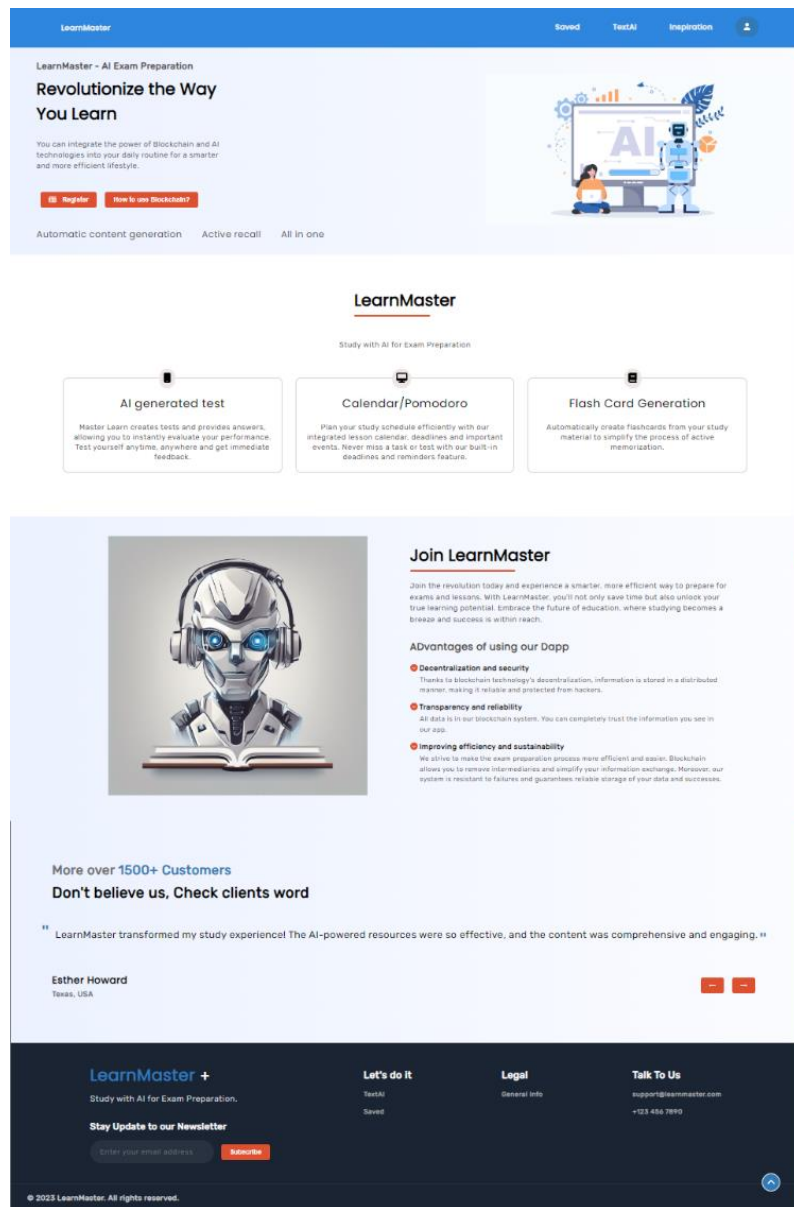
LearnMaster

Saved TextAI Inspiration

LearnMaster - AI Exam Preparation

Revolutionize the Way You Learn

You can integrate the power of Blockchain and AI technologies into your daily routine for a smarter and more efficient lifestyle.

Register How to use Blockchain?

Automatic content generation Active recall All in one

AI

LearnMaster

Study with AI for Exam Preparation

AI generated test

Master Learn creates tests and provides answers, allowing you to instantly evaluate your performance. Test yourself anytime, anywhere and get immediate feedback.

Calendar/Pomodoro

Plan your study schedule efficiently with our integrated lesson calendar, deadlines and important events. Never miss a task or test with our built-in deadlines and reminders feature.

Flash Card Generation

Automatically create flashcards from your study material to simplify the process of active memorization.

Join LearnMaster

Join the revolution today and experience a smarter, more efficient way to prepare for exams and lessons. With LearnMaster, you'll not only save time but also unlock your true learning potential. Embrace the future of education, where studying becomes a breeze and success is within reach.

ADvantages of using our Dapp

Decentralization and security
Thanks to blockchain technology's decentralization, information is stored in a distributed manner, making it reliable and protected from hackers.

Transparency and reliability
All data is in our blockchain system. You can completely trust the information you see in our app.

Improving efficiency and sustainability
We strive to make the exam preparation process more efficient and easier. Blockchain allows you to remove intermediaries and simplify your information exchange. Moreover, our system is resistant to failures and guarantees reliable storage of your data and successes.

More over 1500+ Customers

Don't believe us, Check clients word

" LearnMaster transformed my study experience! The AI-powered resources were so effective, and the content was comprehensive and engaging. "

Esther Howard
Texas, USA

LearnMaster +

Study with AI for Exam Preparation.

Stay Update to our Newsletter

Enter your email address Subscribe

Let's do it
TextAI
Saved

Legal
General info

Talk To Us
support@learnmaster.com
+123 456 7890

© 2023 LearnMaster. All rights reserved.